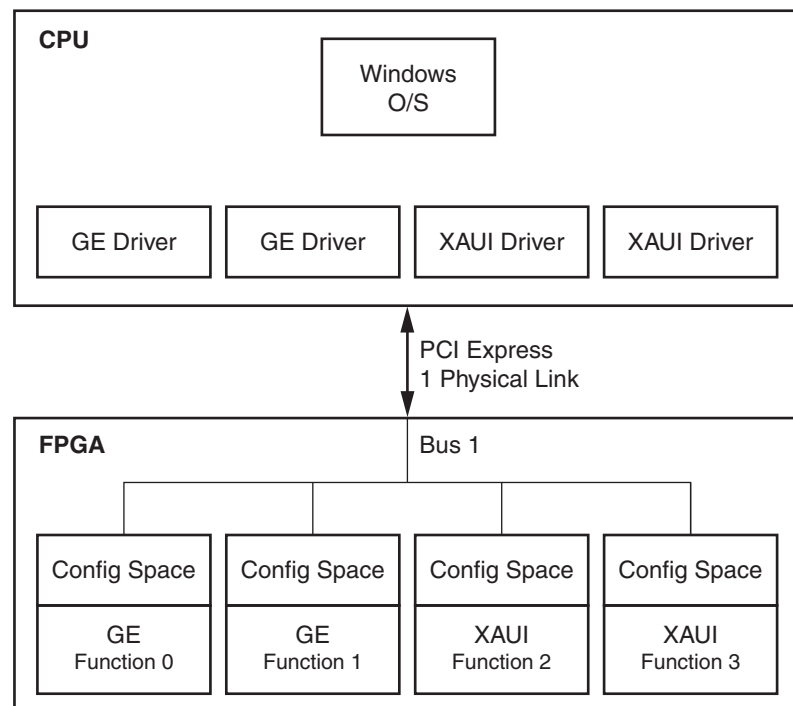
CPU

Windows
O/S

GE Driver

GE Driver

XAUI Driver

XAUI Driver

PCI Express
1 Physical Link

FPGA

Bus 1

Config Space

GE
Function 0

Config Space

GE
Function 1

Config Space

XAUI
Function 2

Config Space

XAUI
Function 3